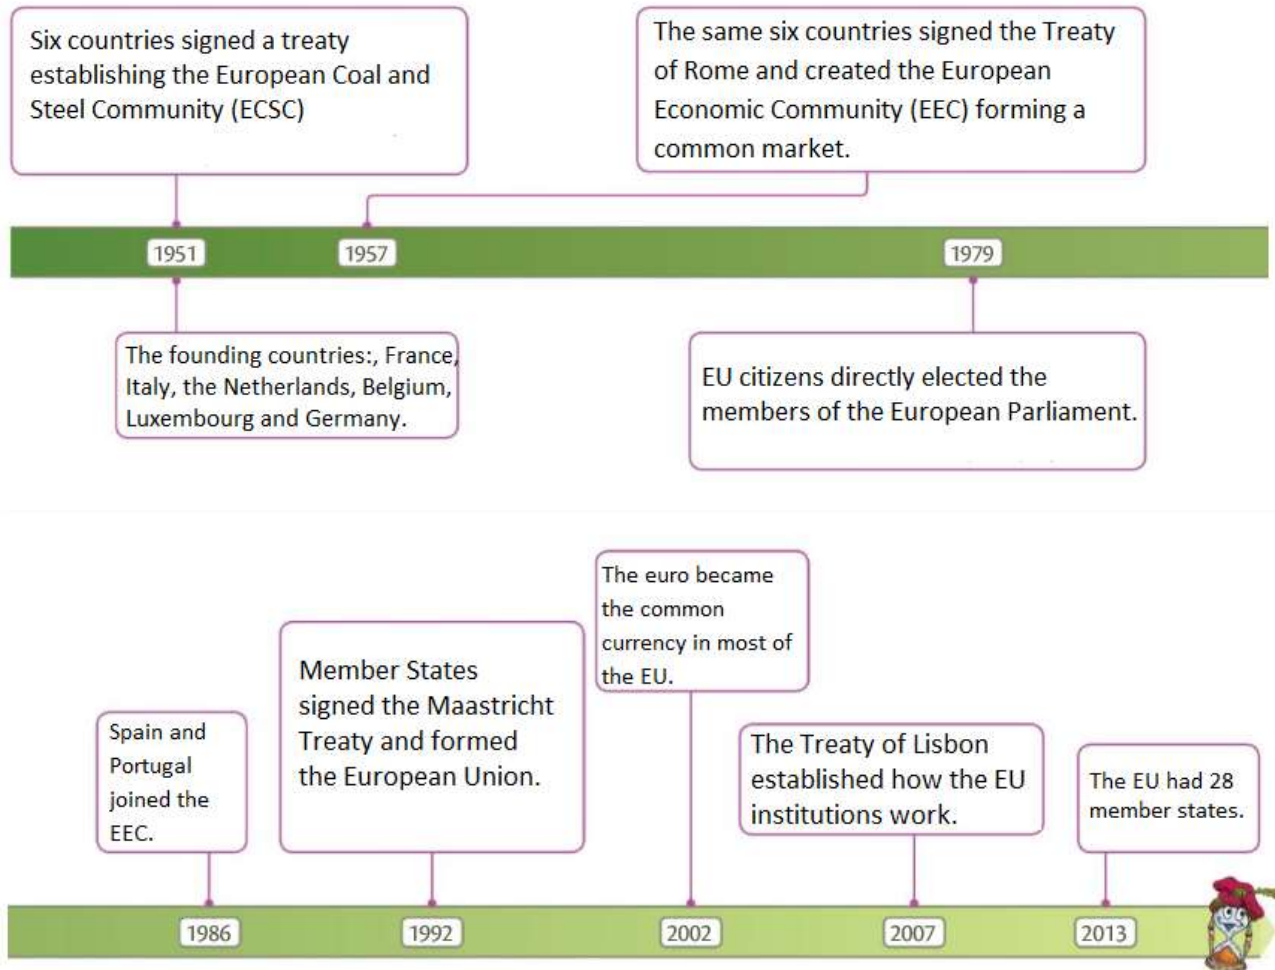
Six countries signed a treaty establishing the European Coal and Steel Community (ECSC)

The same six countries signed the Treaty of Rome and created the European Economic Community (EEC) forming a common market.

1951

1957

1979

The founding countries:, France, Italy, the Netherlands, Belgium, Luxembourg and Germany.

EU citizens directly elected the members of the European Parliament.

Spain and Portugal joined the EEC.

Member States signed the Maastricht Treaty and formed the European Union.

The euro became the common currency in most of the EU.

The Treaty of Lisbon established how the EU institutions work.

The EU had 28 member states.

1986

1992

2002

2007

2013